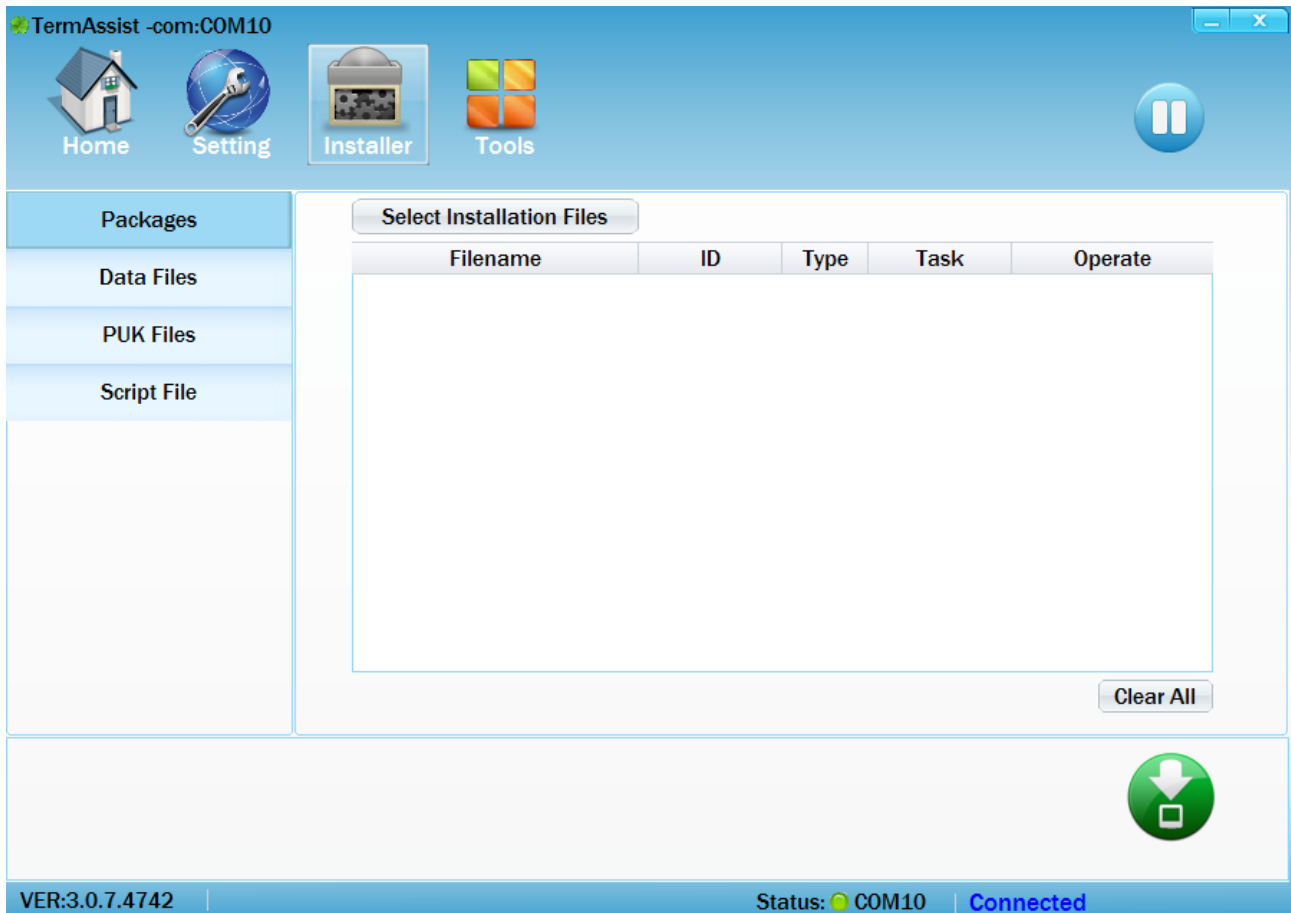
TermAssist -com:COM10

Home Setting Installer Tools

Packages
Data Files
PUK Files
Script File

Select Installation Files

| Filename | ID | Type | Task | Operate |
|---|---|---|---|---|

Clear All

VER:3.0.7.4742

Status: COM10 Connected